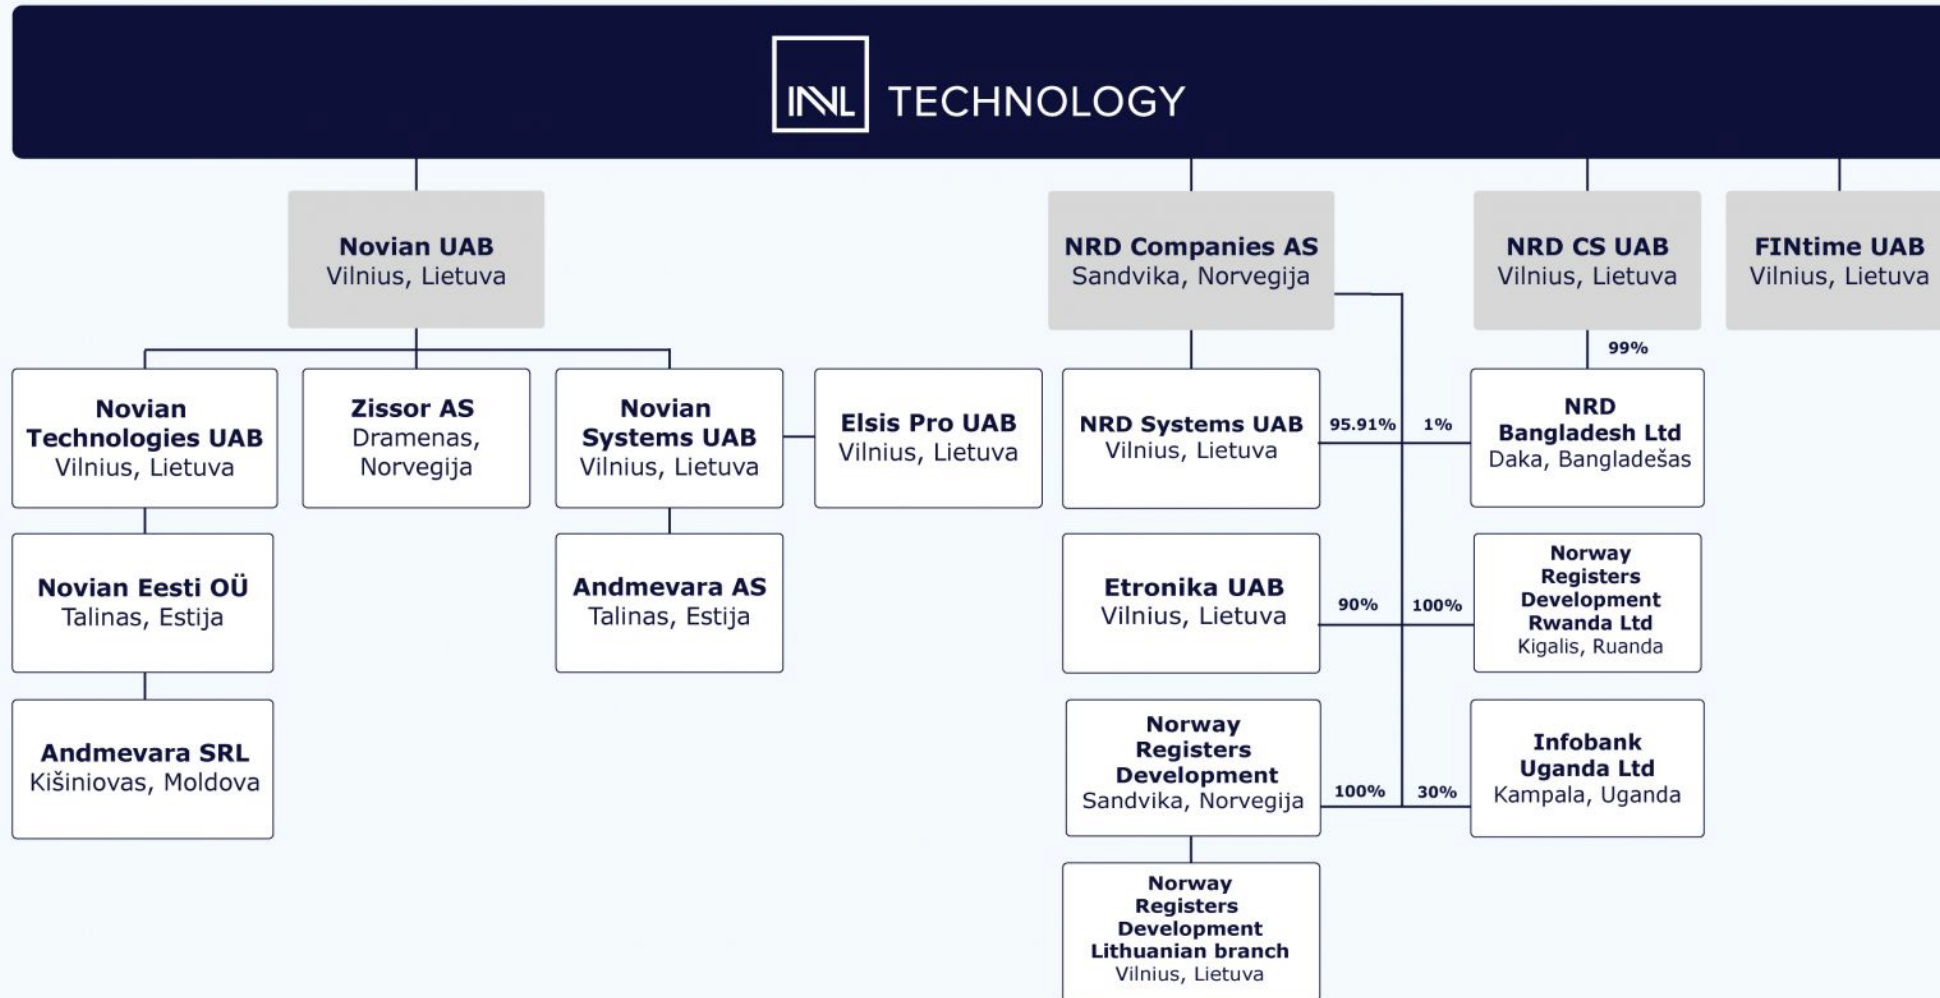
INVL TECHNOLOGY

Novian UAB
Vilnius, Lietuva

NRD Companies AS
Sandvika, Norvegija

NRD CS UAB
Vilnius, Lietuva

FINtime UAB
Vilnius, Lietuva

Novian Technologies UAB
Vilnius, Lietuva

Zissor AS
Dramenas, Norvegija

Novian Systems UAB
Vilnius, Lietuva

Elsis Pro UAB
Vilnius, Lietuva

NRD Systems UAB
Vilnius, Lietuva

95.91%

1%

99%

NRD Bangladesh Ltd
Daka, Bangladešas

Novian Eesti OÜ
Talinas, Estija

Andmevara AS
Talinas, Estija

Etronika UAB
Vilnius, Lietuva

90%

100%

Norway Registers Development Rwanda Ltd
Kigalis, Ruanda

Andmevara SRL
Kišiniovas, Moldova

Norway Registers Development
Sandvika, Norvegija

100%

30%

Infobank Uganda Ltd
Kampala, Uganda

Norway Registers Development Lithuanian branch
Vilnius, Lietuva